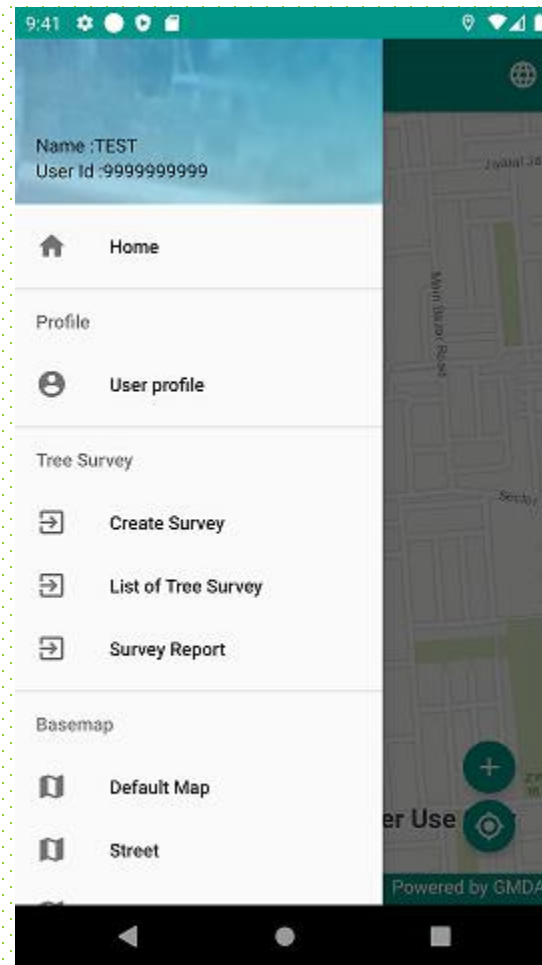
9:41

Name :TEST
User Id :9999999999

Home

Profile

User profile

Tree Survey

Create Survey

List of Tree Survey

Survey Report

Basemap

Default Map

Street

Jaibal Ja
Main Bazar Road
Sector
er Use
Powered by GMDA